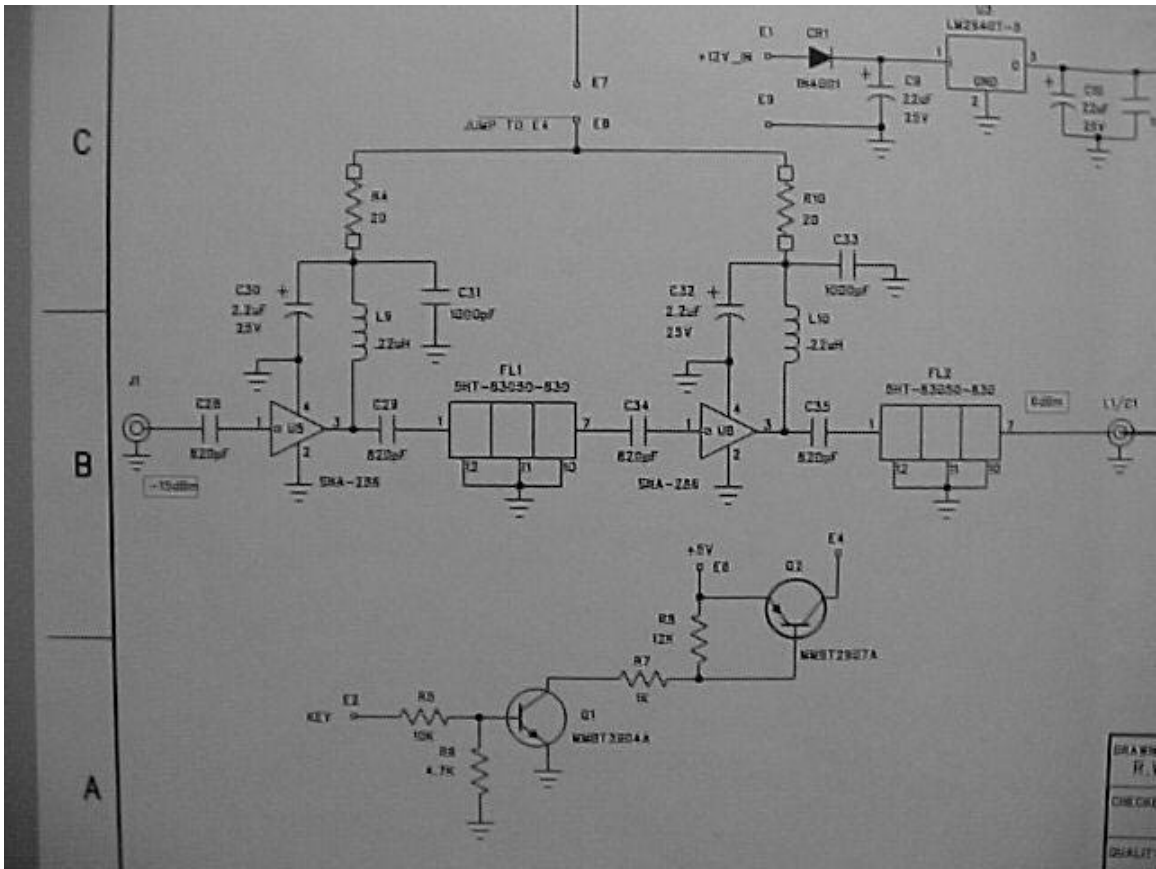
C

B

A

E7

JUMP TO E4

E8

U3
LM2S401-3

E1
+12V_IN

CR1
1N4001

1

3

GND

2

C9
22uF
35V

E3

C10
22uF
35V

R4
20

R10
20

C30
2.2uF
35V

C31
1000pF

L9
.22uH

C33
1000pF

C32
2.2uF
35V

L10
.22uH

J1

C28
820pF

1

U5

4

3

2

SHA-286

-15dBm

C29
820pF

FL1
SHT-83050-830

1

7

12

11

10

C34
820pF

1

U6

4

3

2

SHA-286

C35
820pF

FL2
SHT-83050-830

1

7

12

11

10

0dBm

L1/C1

+5V
E6

E4

Q2

R9
12K

MMBT2907A

R7
1K

KEY
E2

R5
10K

R8
4.7K

Q1
MMBT3904A

DRAWN
R.V

CHECKED

QUALITY